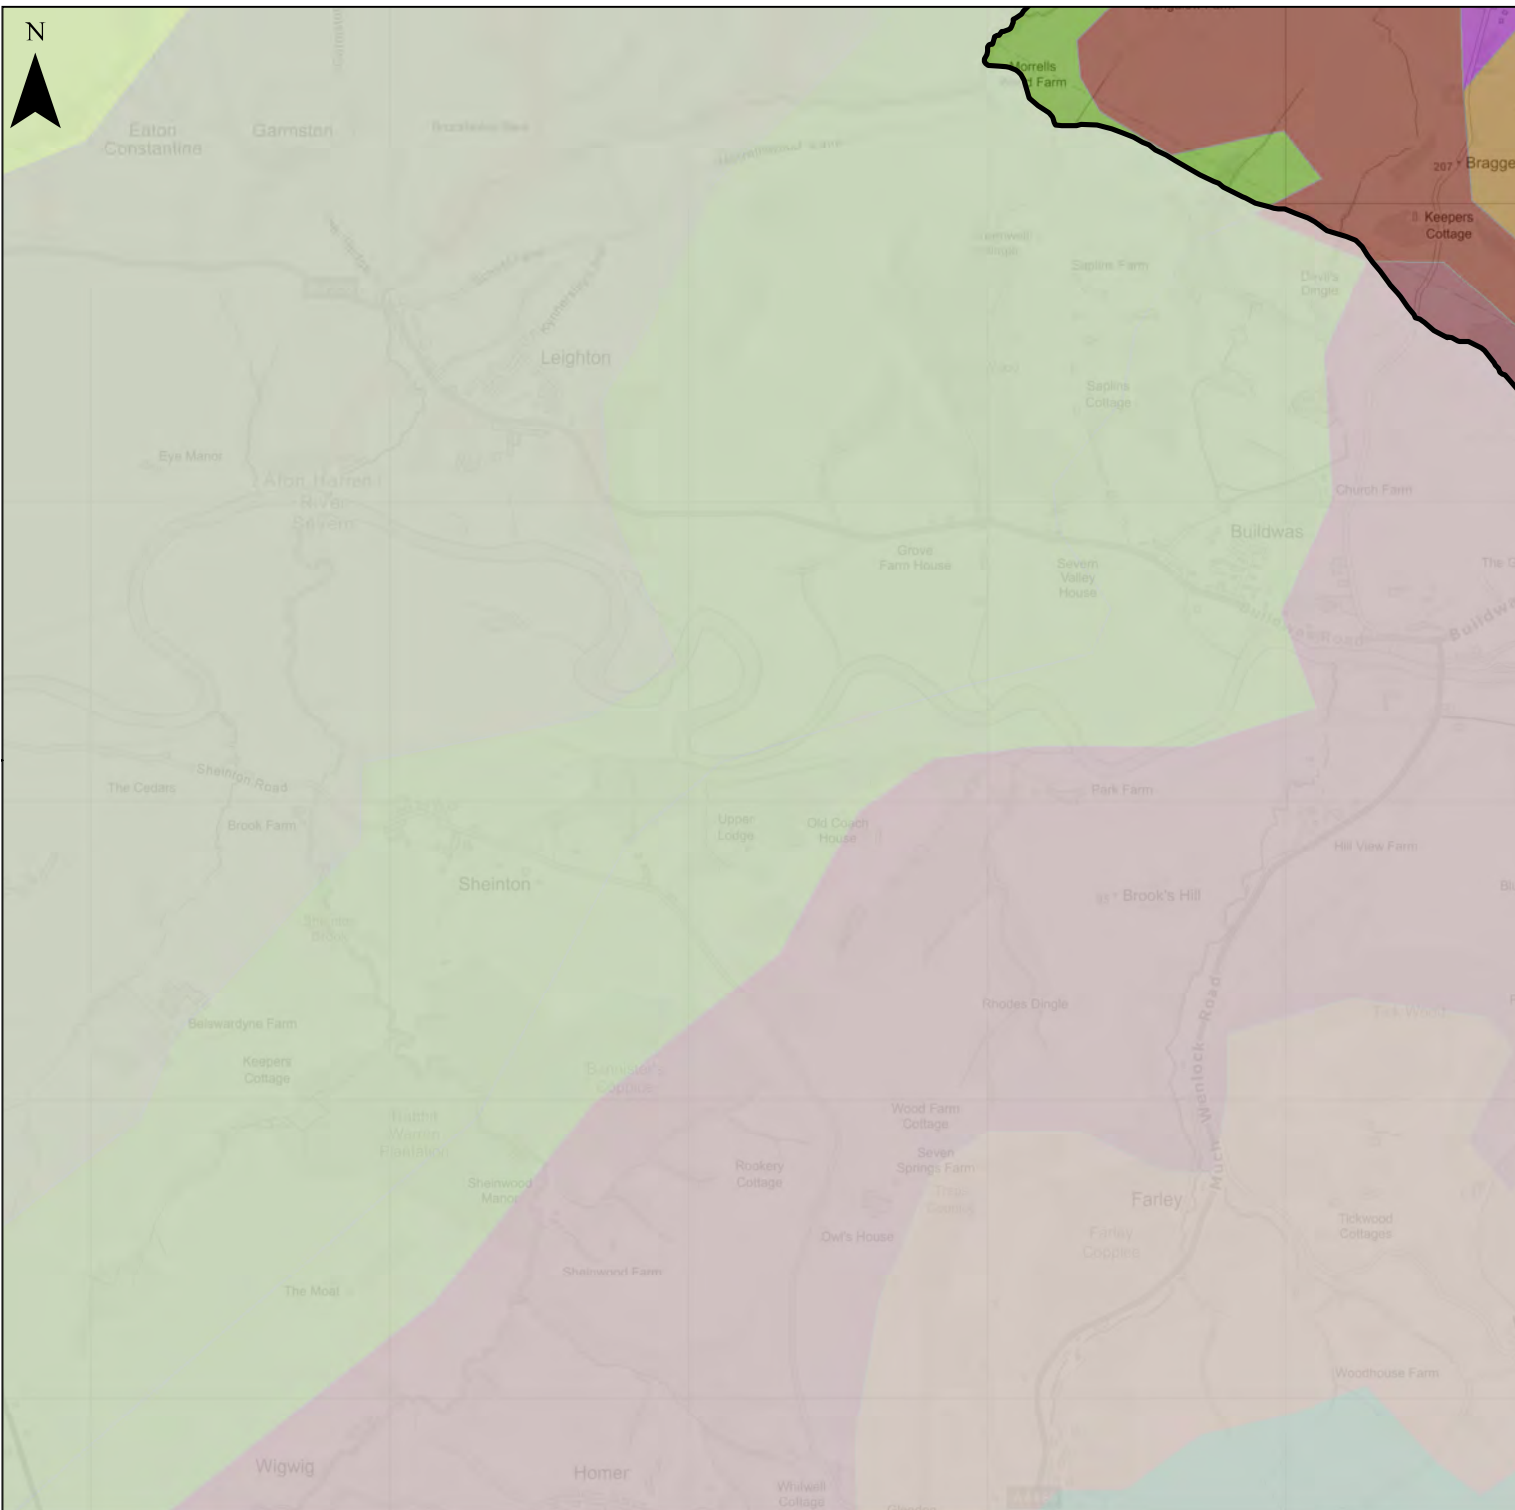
N

Eaton Constantine

Garmston

Morrells Wood Farm

207 Bragge

Keepers Cottage

Saplins Farm

Devil's Dingle

Leighton

Saplins Cottage

Eye Manor

Afon Hafren / River Severn

Church Farm

Buildwas

Grove Farm House

Severn Valley House

Buildwas Road

The Cedars

Sheinton Road

Brook Farm

Park Farm

Upper Lodge

Old Coach House

Hill View Farm

Sheinton

Brook's Hill

Belswardyne Farm

Rhodes Dingle

Keepers Cottage

Much Wenlock Road

Wood Farm Cottage

Rookery Cottage

Seven Springs Farm

Sheinwood Manor

Farley

Tickwood Cottages

Owl's House

Sheinwood Farm

The Moat

Woodhouse Farm

Wigwig

Homer

Whitwell Cottage